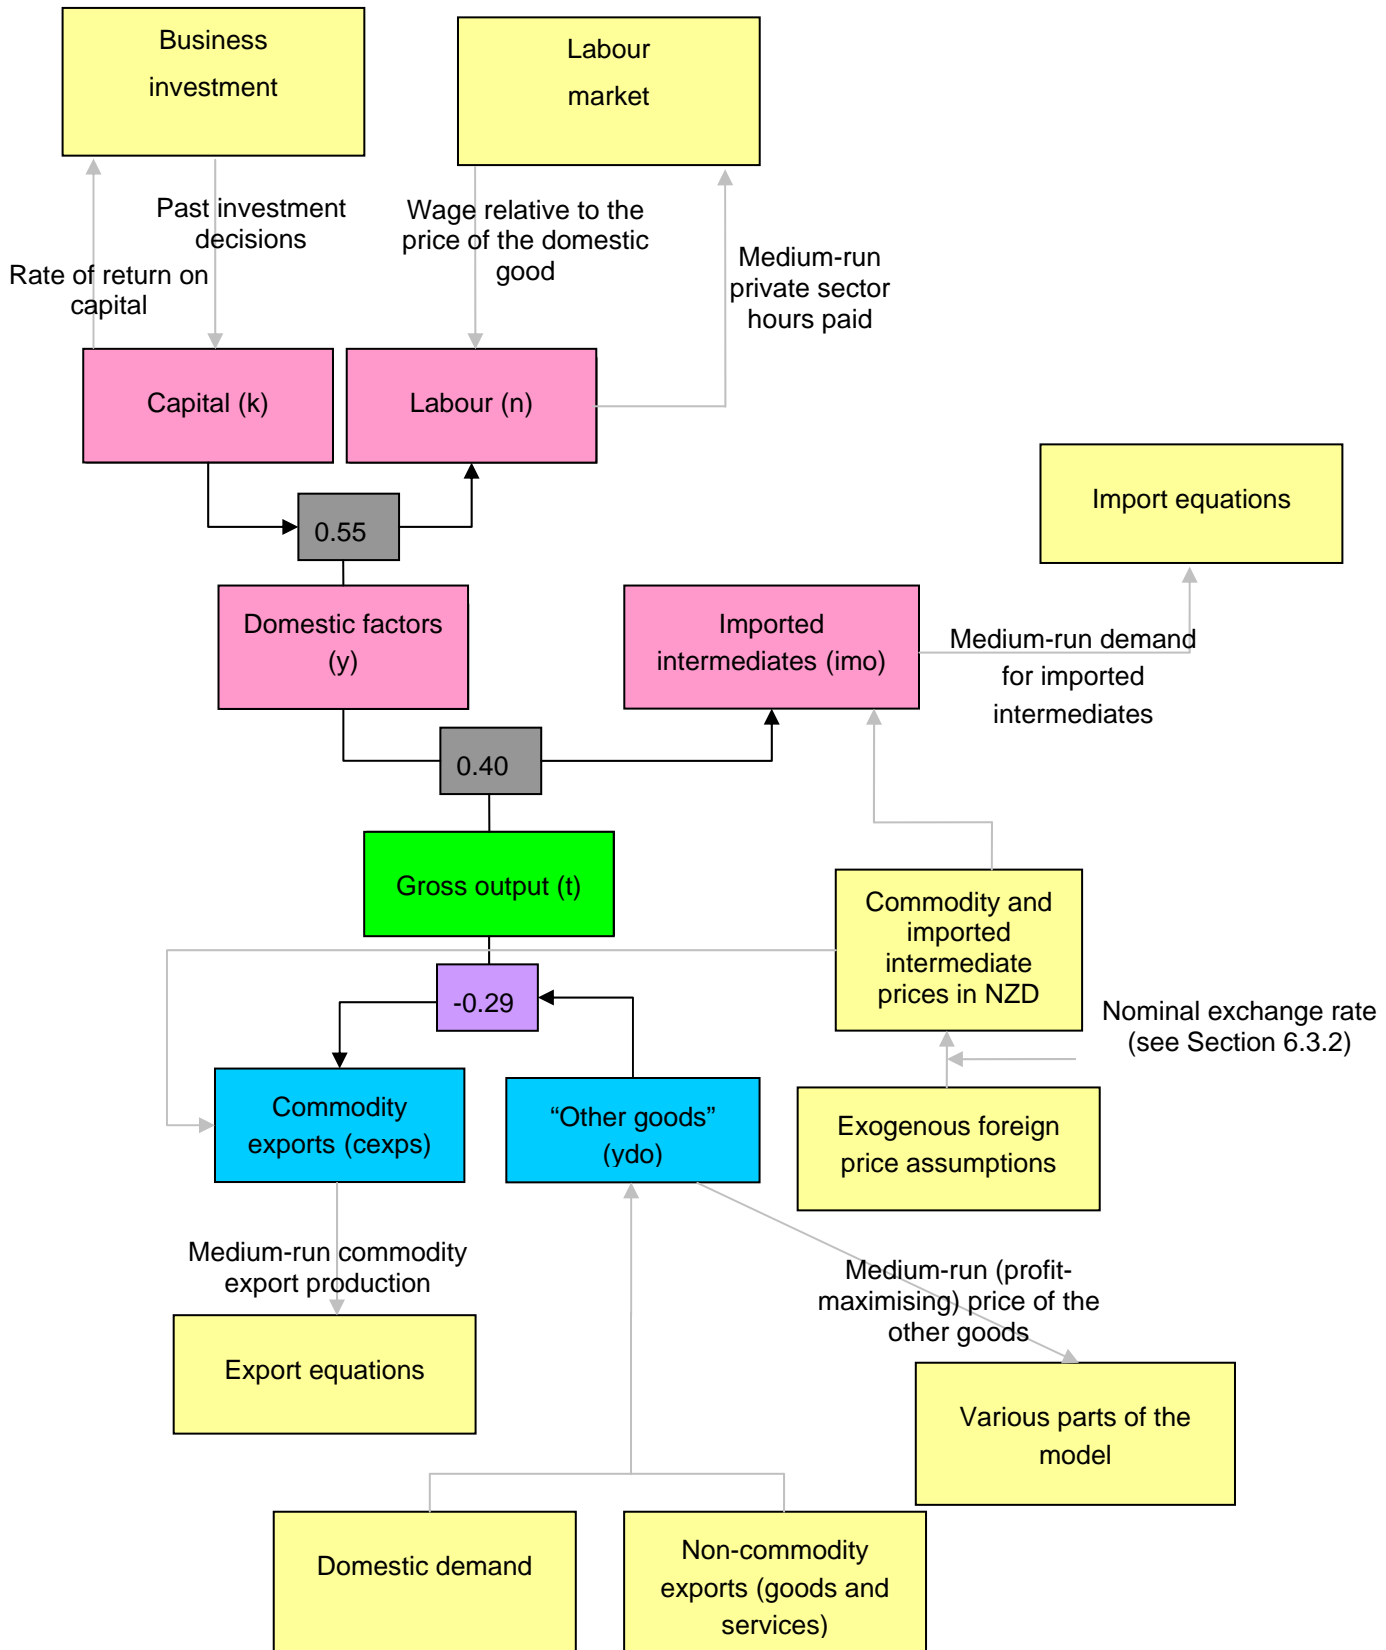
Business investment

Labour market

Past investment decisions

Rate of return on capital

Wage relative to the price of the domestic good

Medium-run private sector hours paid

Capital (k)

Labour (n)

0.55

Import equations

Domestic factors (y)

Imported intermediates (imo)

Medium-run demand for imported intermediates

0.40

Gross output (t)

Commodity and imported intermediate prices in NZD

-0.29

Nominal exchange rate (see Section 6.3.2)

Commodity exports (cexps)

“Other goods” (ydo)

Exogenous foreign price assumptions

Medium-run commodity export production

Medium-run (profit-maximising) price of the other goods

Export equations

Various parts of the model

Domestic demand

Non-commodity exports (goods and services)